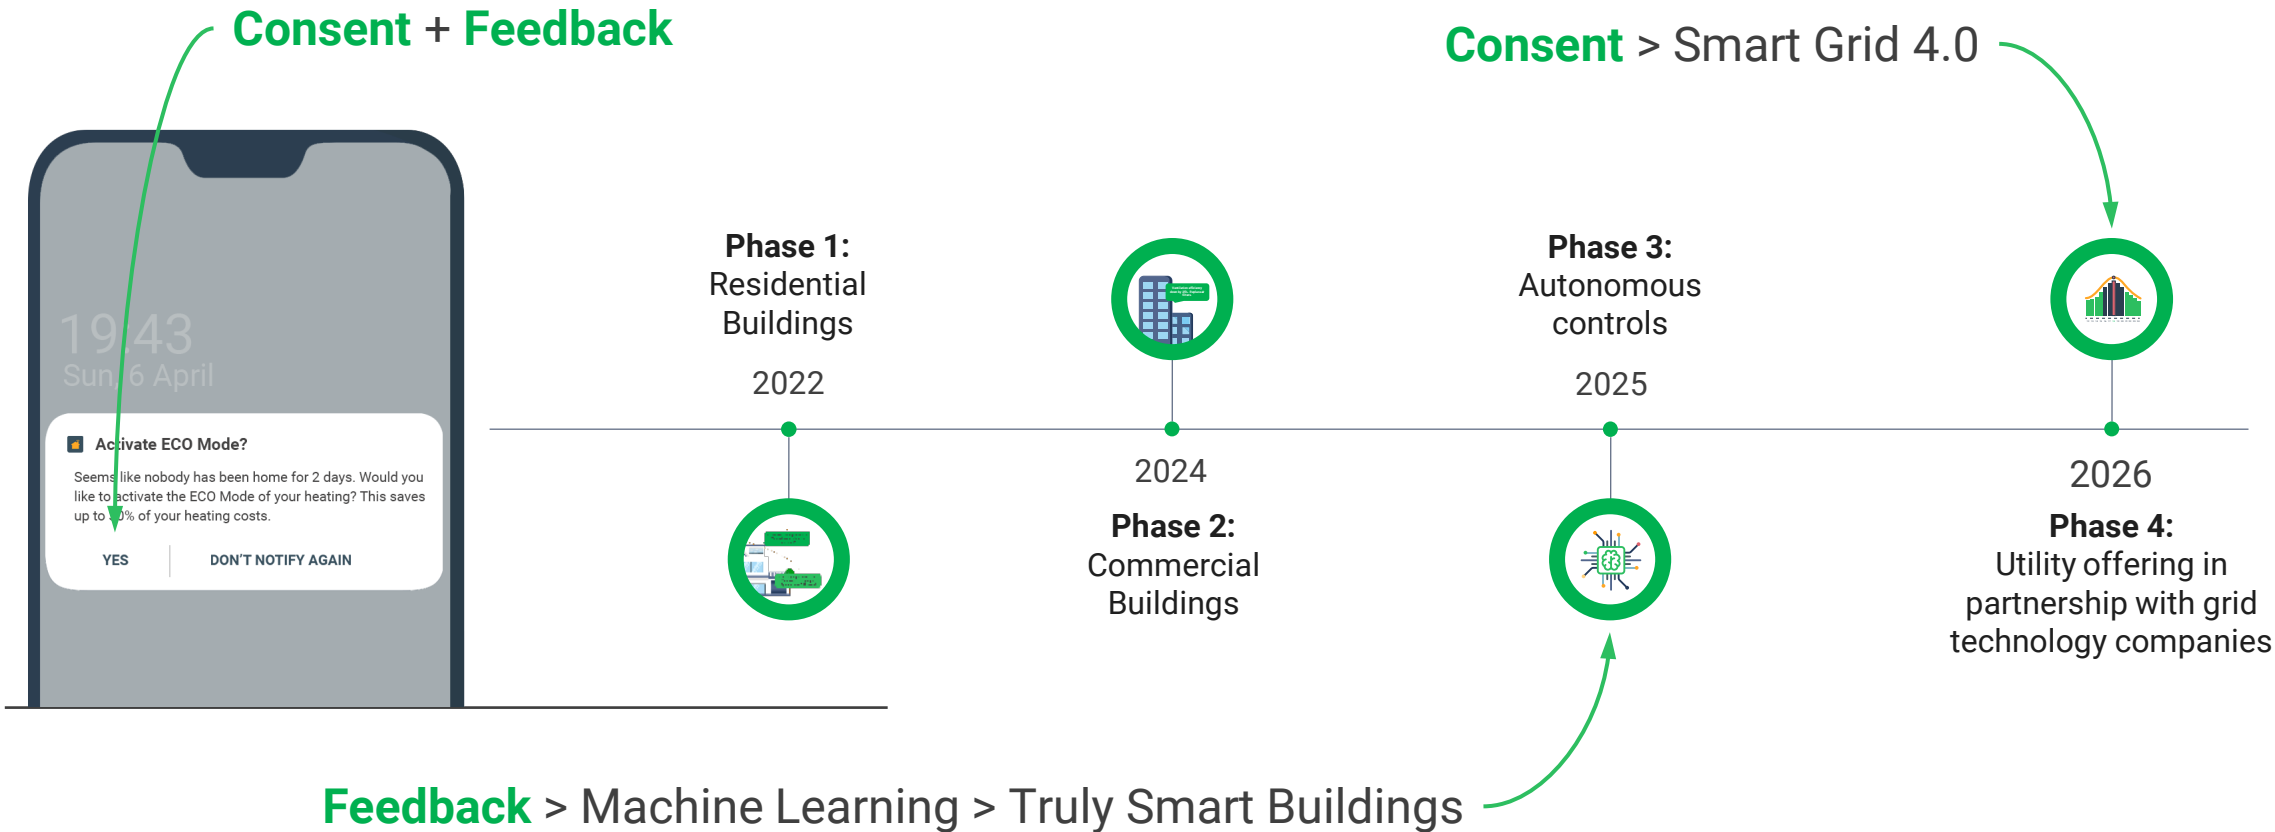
Consent + Feedback

Consent > Smart Grid 4.0

19:43
Sun, 6 April

Activate ECO Mode?

Seems like nobody has been home for 2 days. Would you like to activate the ECO Mode of your heating? This saves up to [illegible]0% of your heating costs.

YES

DON'T NOTIFY AGAIN

Phase 1:
Residential Buildings

2022

2024

Phase 2:
Commercial Buildings

Phase 3:
Autonomous controls

2025

2026

Phase 4:
Utility offering in partnership with grid technology companies

Feedback > Machine Learning > Truly Smart Buildings